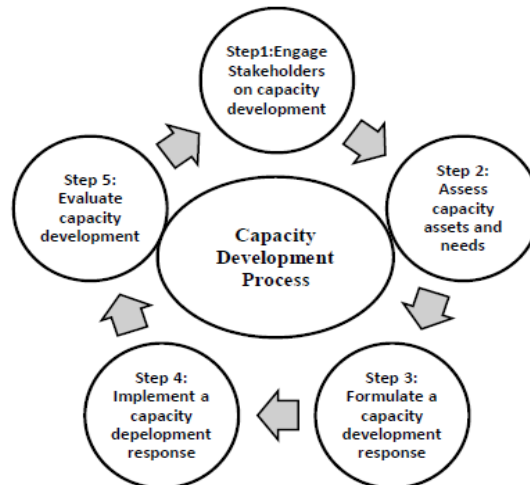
Step1:Engage Stakeholders on capacity development

Step 2: Assess capacity assets and needs

Step 3: Formulate a capacity development response

Step 4: Implement a capacity depelopment response

Step 5: Evaluate capacity development

Capacity Development Process